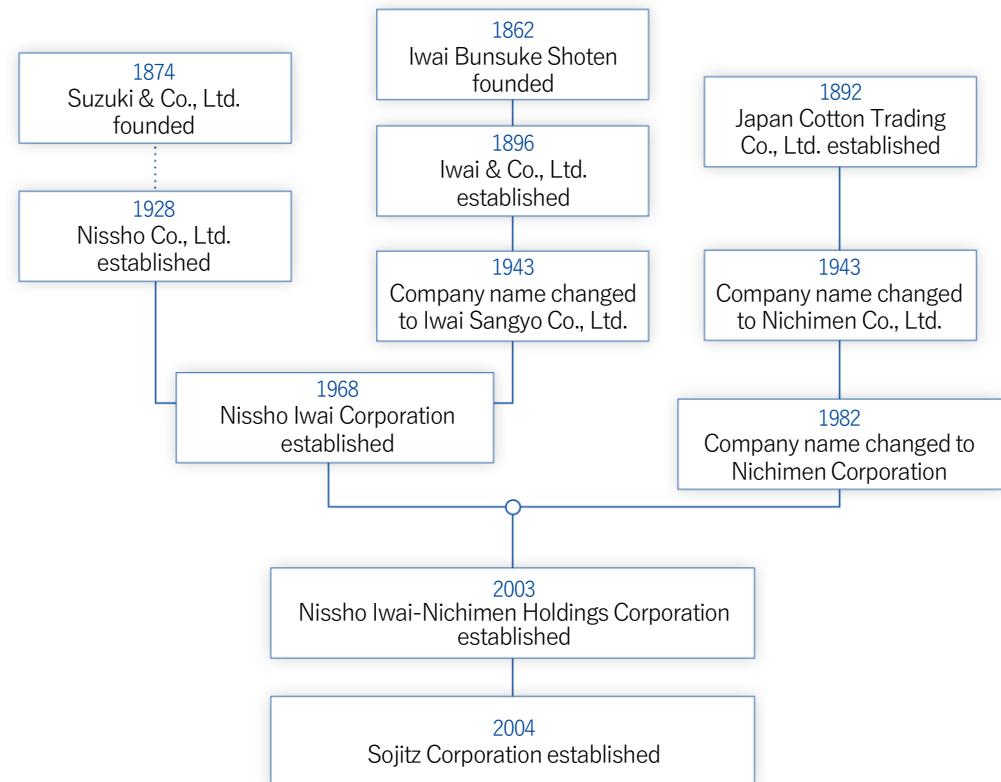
1874
Suzuki & Co., Ltd. founded

1928
Nissho Co., Ltd. established

1862
Iwai Bunsuke Shoten founded

1896
Iwai & Co., Ltd. established

1943
Company name changed to Iwai Sangyo Co., Ltd.

1892
Japan Cotton Trading Co., Ltd. established

1943
Company name changed to Nichimen Co., Ltd.

1968
Nissho Iwai Corporation established

1982
Company name changed to Nichimen Corporation

2003
Nissho Iwai-Nichimen Holdings Corporation established

2004
Sojitz Corporation established